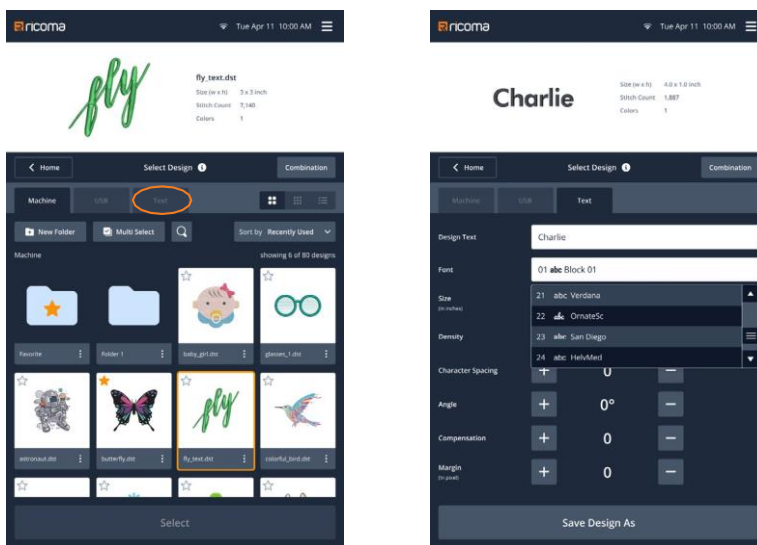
ricoma
Tue Apr 11 10:00 AM

fly

fly_text.dst
Size (w x h) 3 x 3 inch
Stitch Count 7,140
Colors 1

Home
Select Design
Combination

Machine
USB
Text

New Folder
Multi Select
Sort by Recently Used

Machine
showing 6 of 80 designs

Favorite
Folder 1
baby_girl.dst
glasses_1.dst
astronaut.dst
butterfly.dst
fly_text.dst
colorful_bird.dst

Select

ricoma
Tue Apr 11 10:00 AM

Charlie

Size (w x h) 4.0 x 1.0 inch
Stitch Count 1,887
Colors 1

Home
Select Design
Combination

Machine
USB
Text

Design Text
Charlie

Font
01 abc Block 01

Size
(in inches)
21 abc Verdana
22 abc OrnateSc
23 abc San Diego
24 abc HelvMed

Density

Character Spacing
0

Angle
0°

Compensation
0

Margin
(in pixel)
0

Save Design As